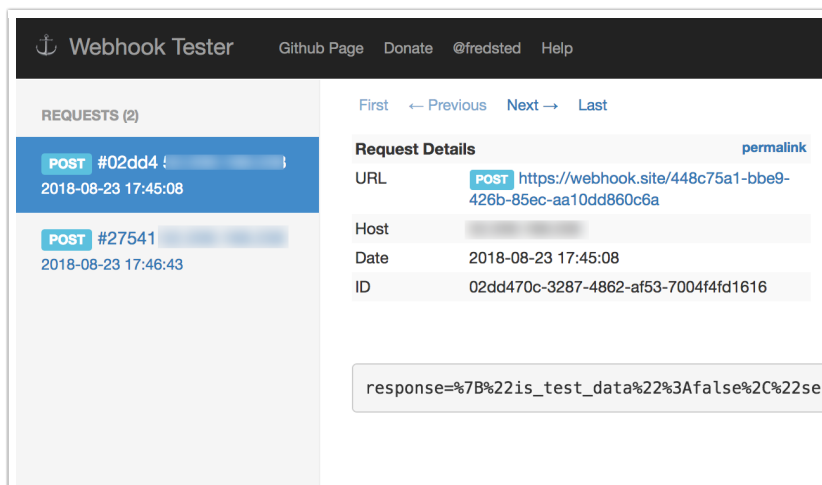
Webhook Tester Github Page Donate @fredsted Help

REQUESTS (2)

POST #02dd4 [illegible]
2018-08-23 17:45:08

POST #27541 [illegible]
2018-08-23 17:46:43

First ← Previous Next → Last

| Request Details | permalink |
|---|---|
| URL | POST https://webhook.site/448c75a1-bbe9-426b-85ec-aa10dd860c6a |
| Host | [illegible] |
| Date | 2018-08-23 17:45:08 |
| ID | 02dd470c-3287-4862-af53-7004f4fd1616 |

response=%7B%22is_test_data%22%3Afalse%2C%22se